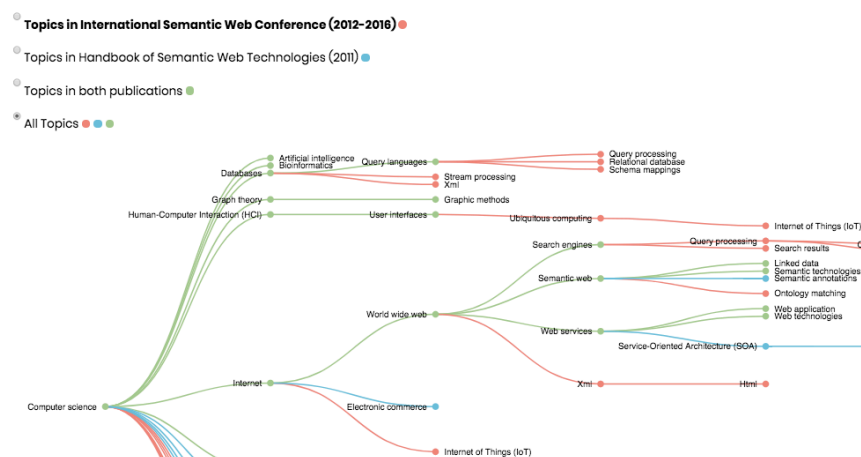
Topics in International Semantic Web Conference (2012–2016)

Topics in Handbook of Semantic Web Technologies (2011)

Topics in both publications

All Topics

Artificial intelligence
Bioinformatics
Databases
Query languages
Query processing
Relational database
Schema mappings
Stream processing
Xml
Graph theory
Graphic methods
Human-Computer Interaction (HCI)
User interfaces
Ubiquitous computing
Internet of Things (IoT)
Search engines
Query processing
Search results
Semantic web
Linked data
Semantic technologies
Semantic annotations
Ontology matching
World wide web
Web services
Web application
Web technologies
Service-Oriented Architecture (SOA)
Xml
Html
Internet
Computer science
Electronic commerce
Internet of Things (IoT)